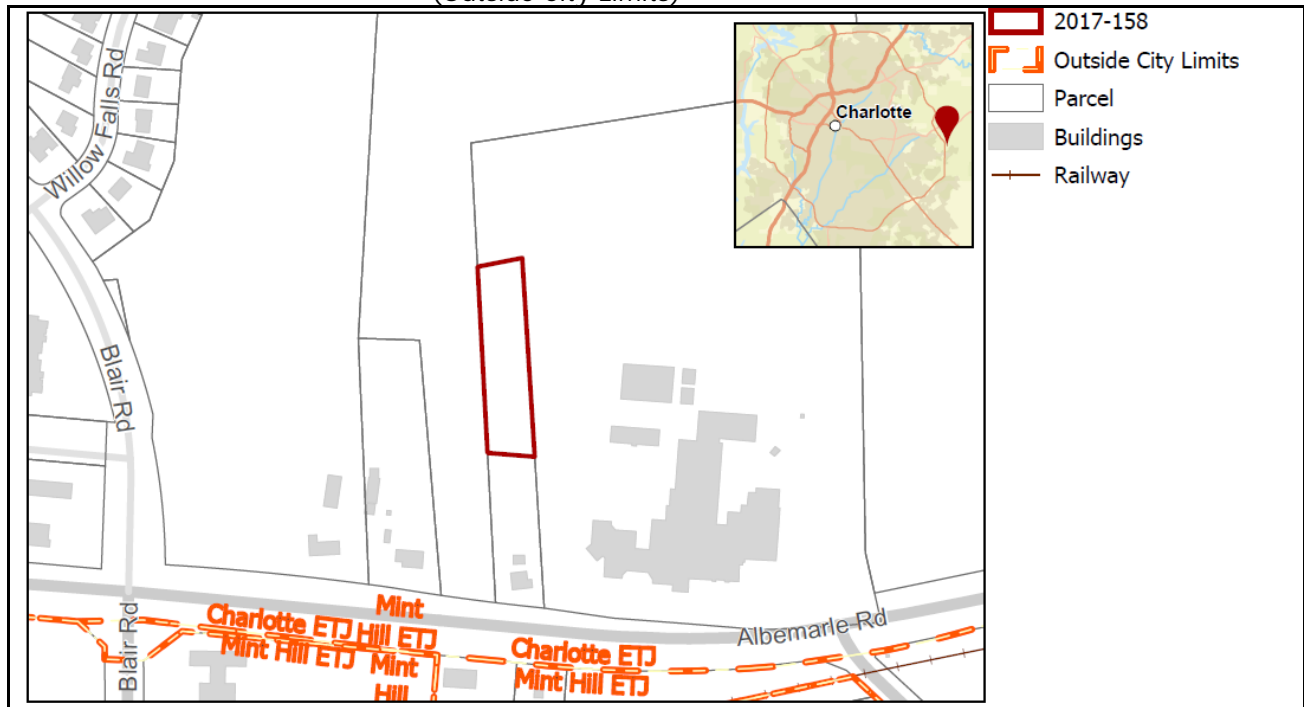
(Outside City Limits)

Willow Falls Rd

Blair Rd

Blair Rd

Charlotte

Charlotte ETJ
Mint Hill ETJ
Mint Hill ETJ
Mint Hill

Charlotte ETJ
Mint Hill ETJ

Albemarle Rd

2017-158
Outside City Limits
Parcel
Buildings
Railway